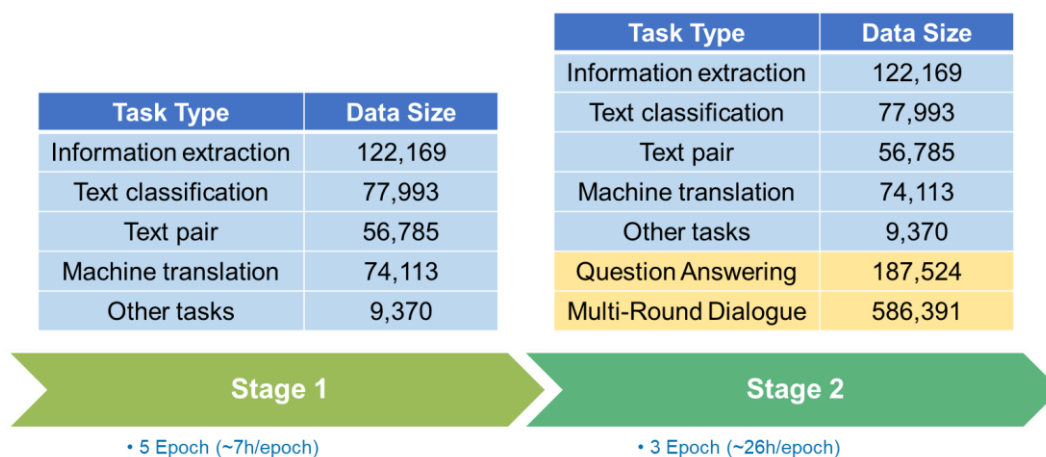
| Task Type | Data Size |
|---|---|
| Information extraction | 122,169 |
| Text classification | 77,993 |
| Text pair | 56,785 |
| Machine translation | 74,113 |
| Other tasks | 9,370 |

| Task Type | Data Size |
|---|---|
| Information extraction | 122,169 |
| Text classification | 77,993 |
| Text pair | 56,785 |
| Machine translation | 74,113 |
| Other tasks | 9,370 |
| Question Answering | 187,524 |
| Multi-Round Dialogue | 586,391 |

Stage 1

• 5 Epoch (~7h/epoch)

Stage 2

• 3 Epoch (~26h/epoch)